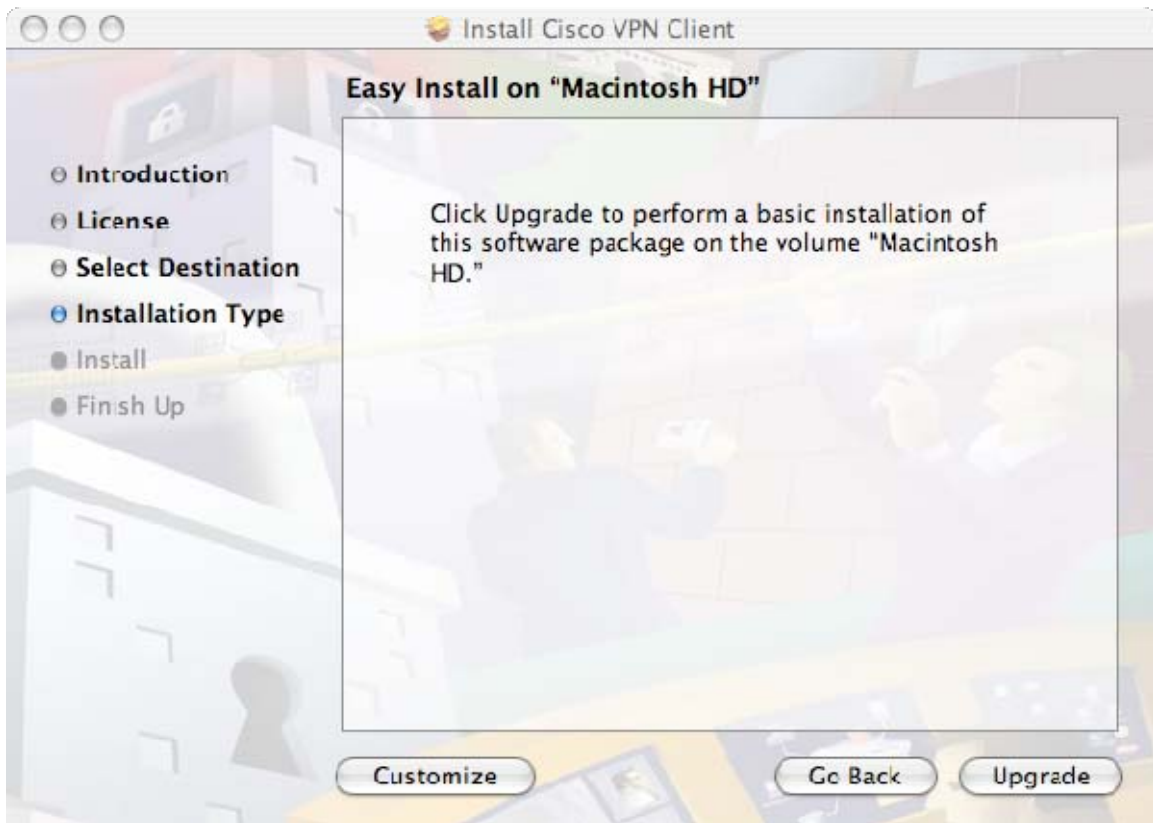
Install Cisco VPN Client

Easy Install on "Macintosh HD"

Introduction
License
Select Destination
Installation Type
Install
Finish Up

Click Upgrade to perform a basic installation of this software package on the volume "Macintosh HD."

Customize

Go Back

Upgrade